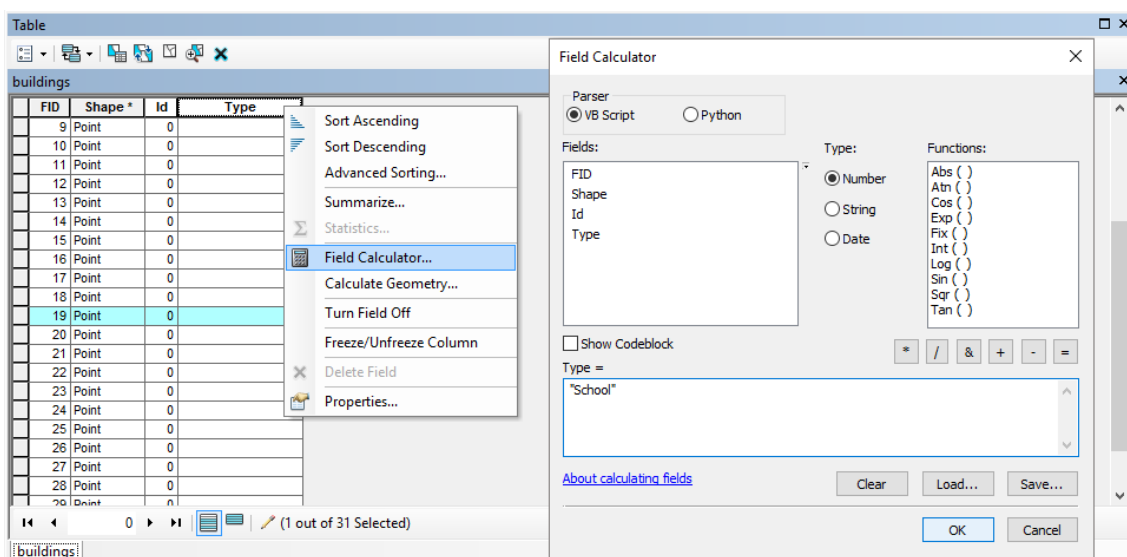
Table

buildings

| FID | Shape * | Id | Type |
|---|---|---|---|
| 9 | Point | 0 | |
| 10 | Point | 0 | |
| 11 | Point | 0 | |
| 12 | Point | 0 | |
| 13 | Point | 0 | |
| 14 | Point | 0 | |
| 15 | Point | 0 | |
| 16 | Point | 0 | |
| 17 | Point | 0 | |
| 18 | Point | 0 | |
| 19 | Point | 0 | |
| 20 | Point | 0 | |
| 21 | Point | 0 | |
| 22 | Point | 0 | |
| 23 | Point | 0 | |
| 24 | Point | 0 | |
| 25 | Point | 0 | |
| 26 | Point | 0 | |
| 27 | Point | 0 | |
| 28 | Point | 0 | |
| 29 | Point | 0 | |

Sort Ascending
Sort Descending
Advanced Sorting...
Summarize...
Statistics...
Field Calculator...
Calculate Geometry...
Turn Field Off
Freeze/Unfreeze Column
Delete Field
Properties...

0 (1 out of 31 Selected)

buildings

Field Calculator

Parser
VB Script Python

Fields:
FID
Shape
Id
Type

Type:
Number
String
Date

Functions:
Abs ( )
Atn ( )
Cos ( )
Exp ( )
Fix ( )
Int ( )
Log ( )
Sin ( )
Sqr ( )
Tan ( )

Show Codeblock

* / & + - =

Type =
"School"

About calculating fields

Clear Load... Save...

OK Cancel